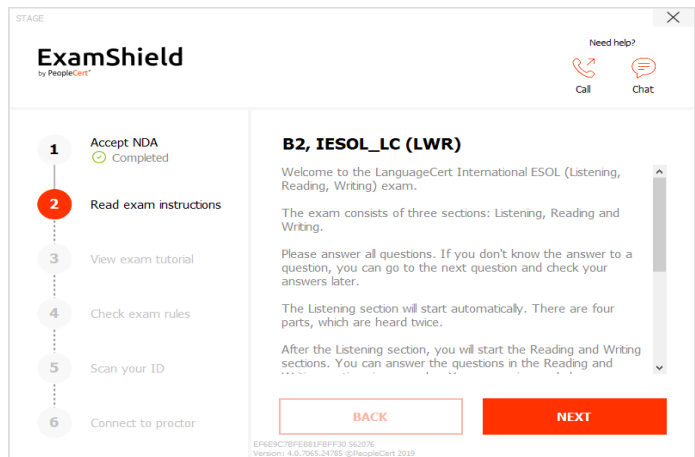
STAGE

ExamShield
by PeopleCert®

Need help?

Call

Chat

1 Accept NDA
Completed

2 Read exam instructions

3 View exam tutorial

4 Check exam rules

5 Scan your ID

6 Connect to proctor

B2, IESOL_LC (LWR)

Welcome to the LanguageCert International ESOL (Listening, Reading, Writing) exam.

The exam consists of three sections: Listening, Reading and Writing.

Please answer all questions. If you don't know the answer to a question, you can go to the next question and check your answers later.

The Listening section will start automatically. There are four parts, which are heard twice.

After the Listening section, you will start the Reading and Writing sections. You can answer the questions in the Reading and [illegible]

BACK

NEXT

EF6E9C7BFEB81FBFF30 562076
Version: 4.0.7065.24765 ©PeopleCert 2019